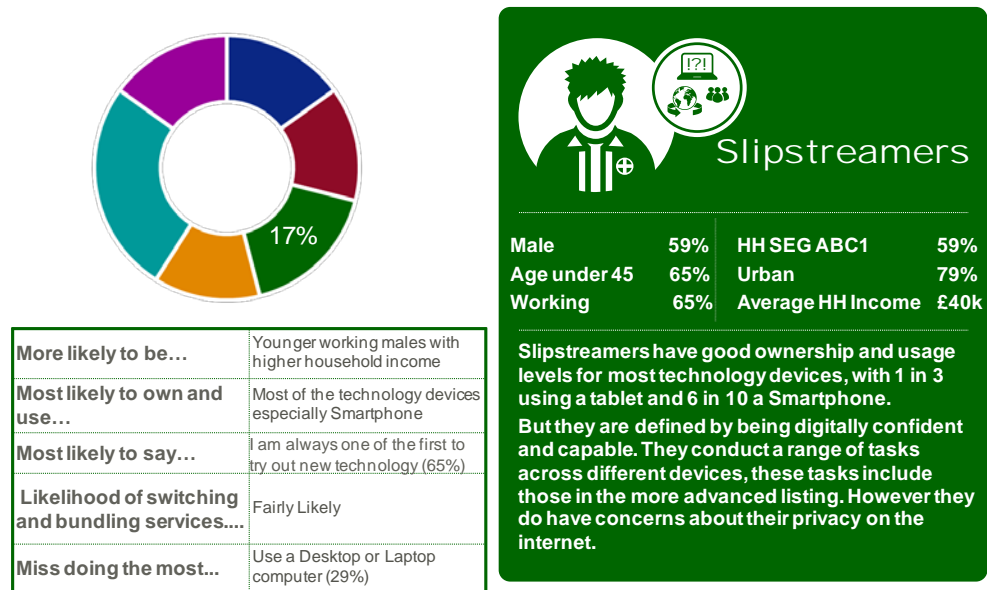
17%

|  |  |
|---|---|
| More likely to be… | Younger working males with higher household income |
| Most likely to own and use… | Most of the technology devices especially Smartphone |
| Most likely to say… | I am always one of the first to try out new technology (65%) |
| Likelihood of switching and bundling services.... | Fairly Likely |
| Miss doing the most... | Use a Desktop or Laptop computer (29%) |

!?!

Slipstreamers

| | | | |
|---|---|---|---|
| Male | 59% | HH SEG ABC1 | 59% |
| Age under 45 | 65% | Urban | 79% |
| Working | 65% | Average HH Income | £40k |

Slipstreamers have good ownership and usage levels for most technology devices, with 1 in 3 using a tablet and 6 in 10 a Smartphone.

But they are defined by being digitally confident and capable. They conduct a range of tasks across different devices, these tasks include those in the more advanced listing. However they do have concerns about their privacy on the internet.